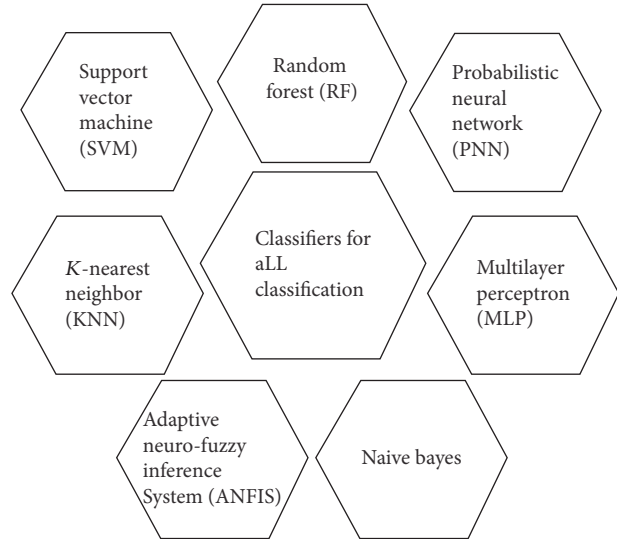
Support vector machine (SVM)

Random forest (RF)

Probabilistic neural network (PNN)

$K$-nearest neighbor (KNN)

Classifiers for aLL classification

Multilayer perceptron (MLP)

Adaptive neuro-fuzzy inference System (ANFIS)

Naive bayes